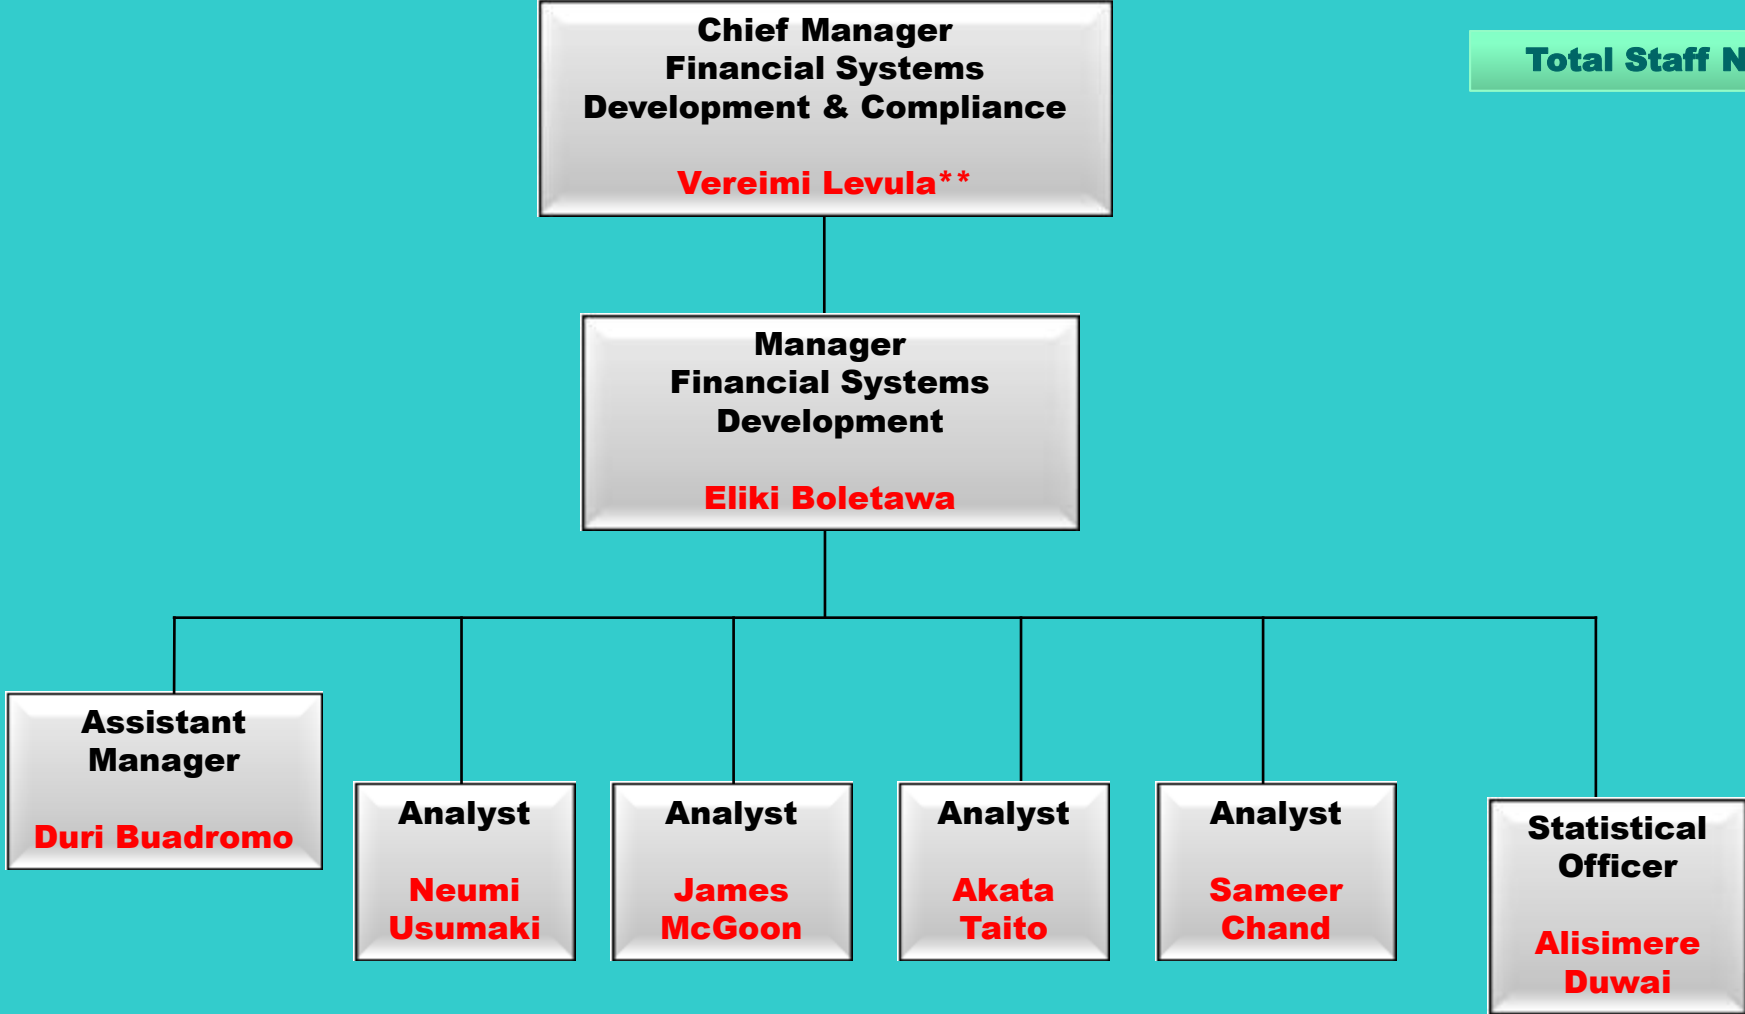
Chief Manager
Financial Systems
Development & Compliance

Vereimi Levula**

Total Staff N

Manager
Financial Systems
Development

Eliki Boletawa

Assistant Manager

Duri Buadromo

Analyst

Neumi Usumaki

Analyst

James McGoon

Analyst

Akata Taito

Analyst

Sameer Chand

Statistical Officer

Alisimere Duwai